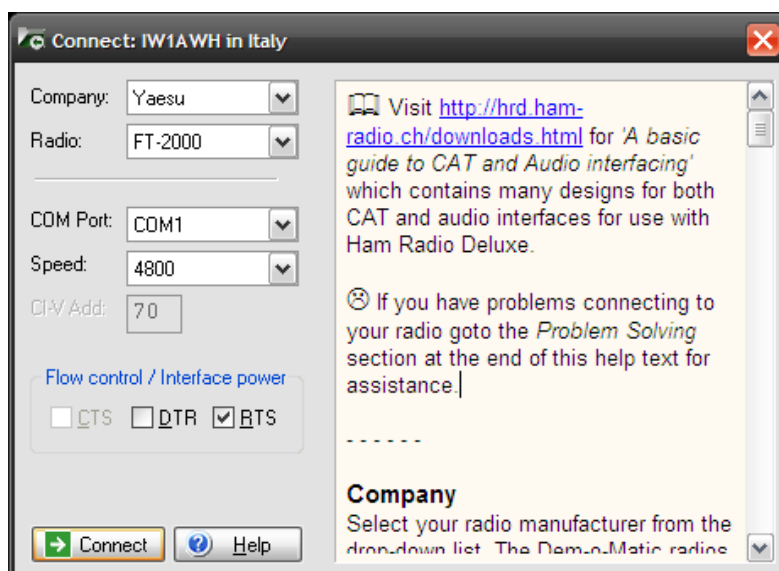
Connect: IW1AWH in Italy

Company: Yaesu
Radio: FT-2000

COM Port: COM1
Speed: 4800
CI-V Add: 70

Flow control / Interface power
CTS DTR RTS

Connect Help

Visit http://hrd.ham-radio.ch/downloads.html for 'A basic guide to CAT and Audio interfacing' which contains many designs for both CAT and audio interfaces for use with Ham Radio Deluxe.

If you have problems connecting to your radio goto the Problem Solving section at the end of this help text for assistance.

- - - - - -

Company
Select your radio manufacturer from the drop-down list. The Dem-o-Matic radios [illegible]